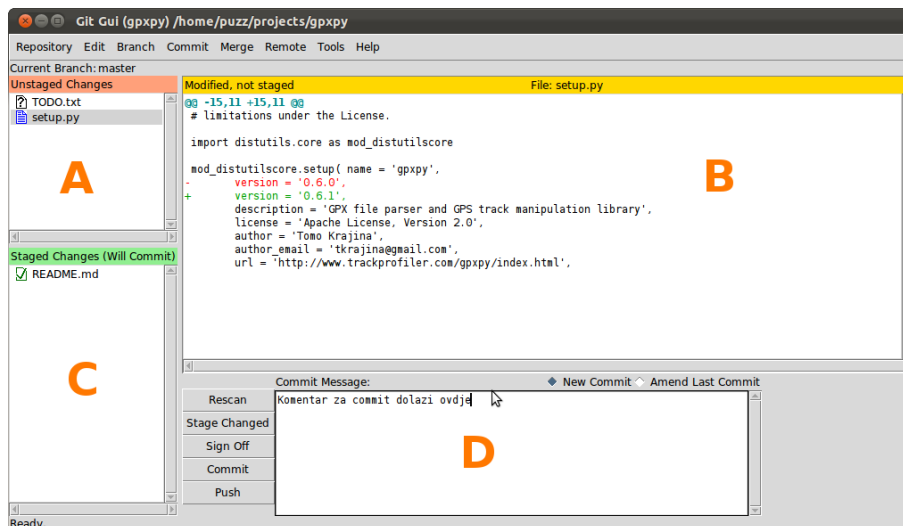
Git Gui (gpxpy) /home/puzz/projects/gpxpy

Repository Edit Branch Commit Merge Remote Tools Help

Current Branch: master

Unstaged Changes

TODO.txt
setup.py

A

Staged Changes (Will Commit)

README.md

C

Modified, not staged File: setup.py

@@ -15,11 +15,11 @@
 # limitations under the License.

 import distutils.core as mod_distutilscore

 mod_distutilscore.setup( name = 'gpxpy',
-        version = '0.6.0',
+        version = '0.6.1',
         description = 'GPX file parser and GPS track manipulation library',
         license = 'Apache License, Version 2.0',
         author = 'Tomo Krajina',
         author_email = 'tkrajina@gmail.com',
         url = 'http://www.trackprofiler.com/gpxpy/index.html',

B

Commit Message:

New Commit Amend Last Commit

Rescan
Stage Changed
Sign Off
Commit
Push

Komentar za commit dolazi ovdje

D

Ready.